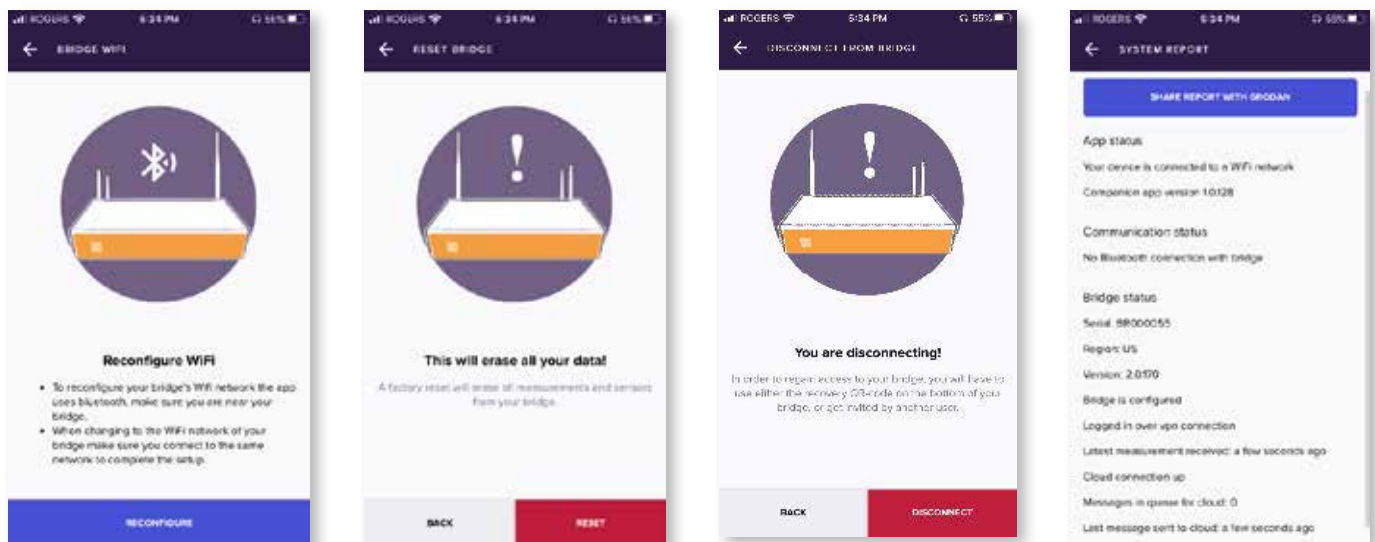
ROGERS 5:34 PM 55%

BRIDGE WIFI

Reconfigure WiFi

• To reconfigure your bridge's WiFi network the app uses bluetooth, make sure you are near your bridge.
• When changing to the WiFi network of your bridge make sure you connect to the same network to complete the setup.

RECONFIGURE

ROGERS 5:34 PM 55%

RESET BRIDGE

This will erase all your data!

A factory reset will erase all measurements and sensors from your bridge.

BACK

RESET

ROGERS 5:34 PM 55%

DISCONNECT FROM BRIDGE

You are disconnecting!

In order to regain access to your bridge, you will have to use either the recovery QR-code on the bottom of you bridge, or get invited by another user.

BACK

DISCONNECT

ROGERS 5:34 PM 55%

SYSTEM REPORT

SHARE REPORT WITH GRODAN

App status

Your device is connected to a WiFi network

Companion app version 1.0.128

Communication status

No Bluetooth connection with bridge

Bridge status

Serial: BR000055

Region: US

Version: 2.0.170

Bridge is configured

Logged in over app connection

Latest measurement received: a few seconds ago

Cloud connection up

Messages in queue for cloud: 0

Last message sent to cloud: a few seconds ago